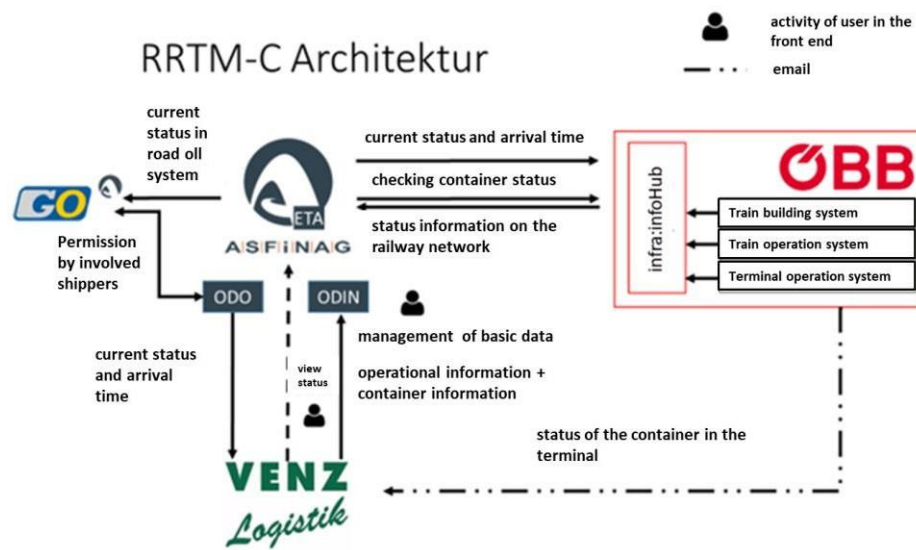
RRTM-C Architektur

activity of user in the front end

email

current status in road oll system

GO

Permission by involved shippers

ETA

ASFiNAG

current status and arrival time

checking container status

status information on the railway network

ÖBB

infra:infoHub

Train building system

Train operation system

Terminal operation system

ODO

ODIN

management of basic data

operational information + container information

current status and arrival time

view status

status of the container in the terminal

VENZ Logistik